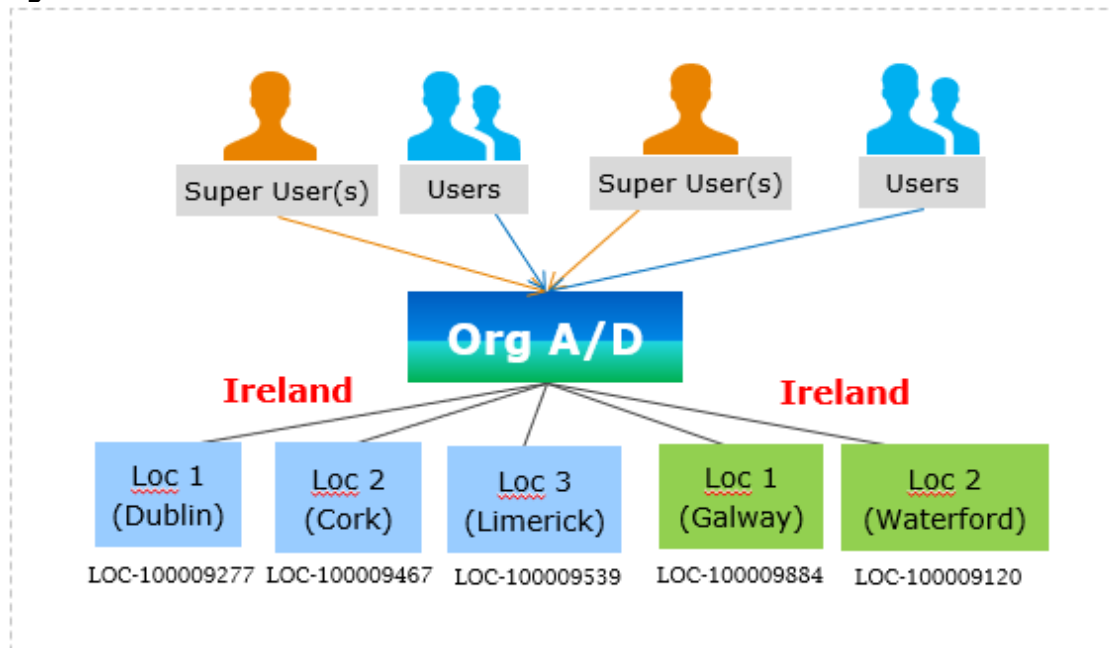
Super User(s)
Users
Super User(s)
Users

Org A/D

Ireland
Ireland

Loc 1 (Dublin)
LOC-100009277

Loc 2 (Cork)
LOC-100009467

Loc 3 (Limerick)
LOC-100009539

Loc 1 (Galway)
LOC-100009884

Loc 2 (Waterford)
LOC-100009120